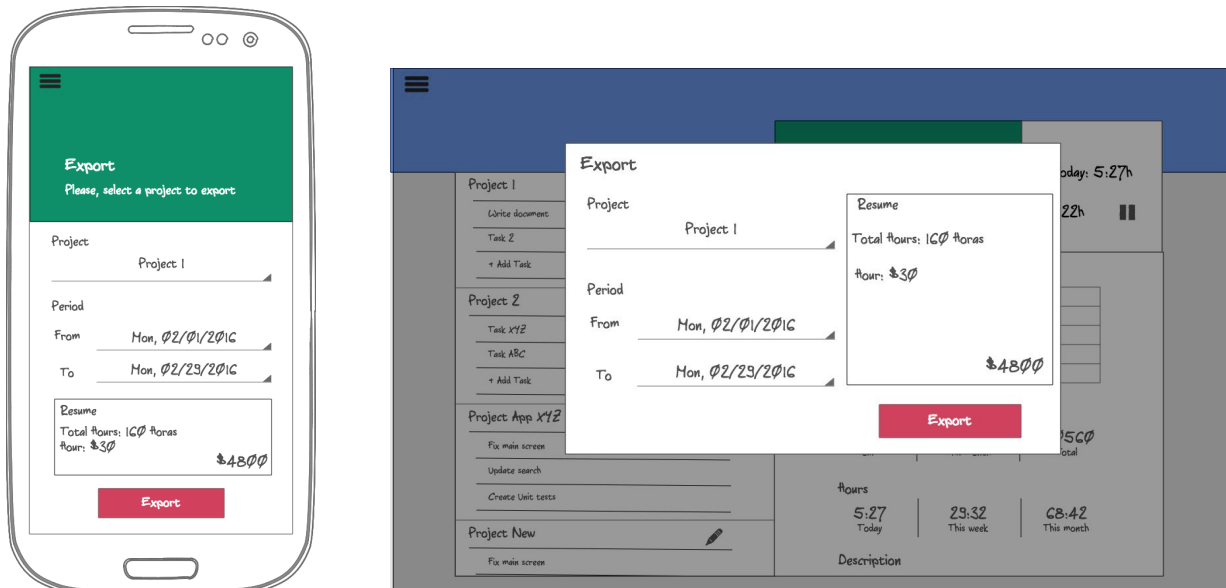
Export
Please, select a project to export

Project
Project 1

Period
From Mon, Ø2/Ø1/2Ø16
To Mon, Ø2/29/2Ø16

Resume
Total Hours: 16Ø Horas
Hour: $3Ø
$48ØØ

Export

Project 1
Write document
Task 2
+ Add Task

Project 2
Task XYZ
Task ABC
+ Add Task

Project App XYZ
Fix main screen
Update search
Create Unit tests

Project New
Fix main screen

oday: 5:27h
22h

56Ø
Total

Hours
5:27
Today
29:32
This week
68:42
This month

Description

Export

Project
Project 1

Period
From Mon, Ø2/Ø1/2Ø16
To Mon, Ø2/29/2Ø16

Resume
Total Hours: 16Ø Horas
Hour: $3Ø
$48ØØ

Export